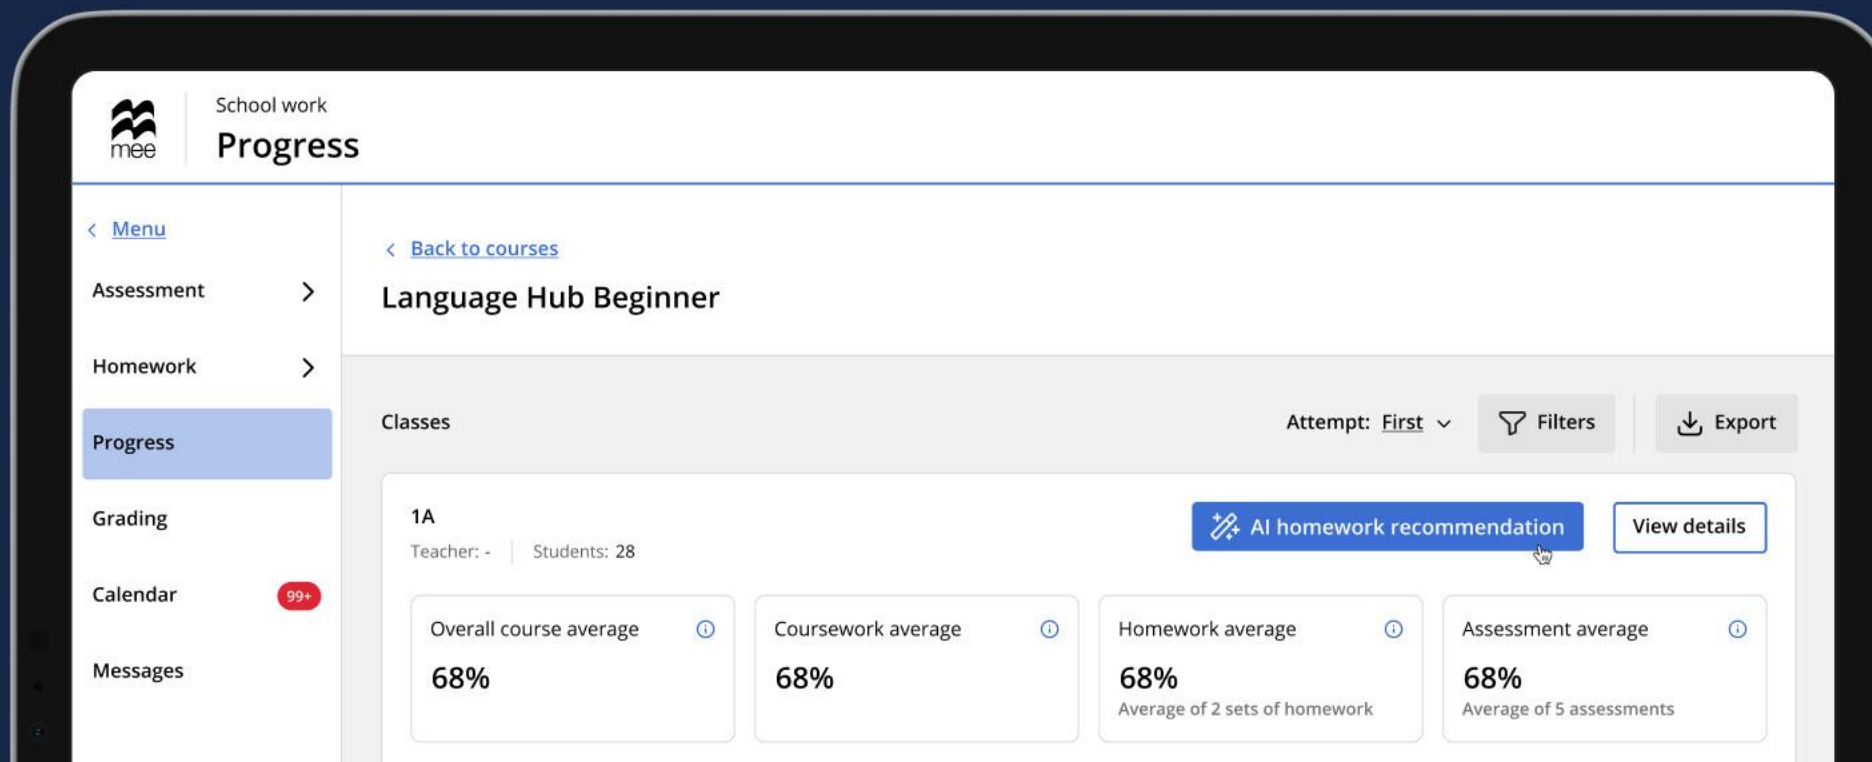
mee

School work
Progress

Menu
Assessment
Homework
Progress
Grading
Calendar 99+
Messages

Back to courses
Language Hub Beginner

Classes
Attempt: First
Filters
Export

1A
Teacher: - Students: 28
AI homework recommendation
View details

Overall course average
68%

Coursework average
68%

Homework average
68%
Average of 2 sets of homework

Assessment average
68%
Average of 5 assessments